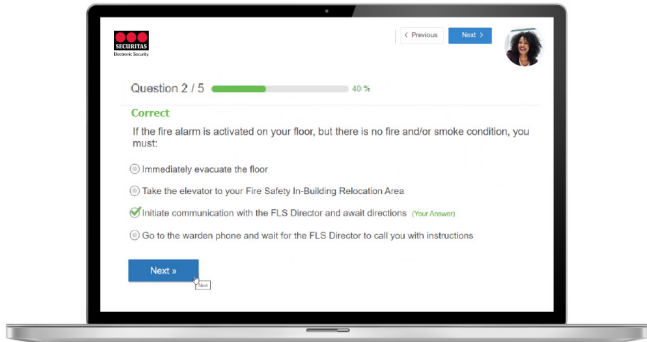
SECURITAS
Electronic Security

< Previous

Next >

Question 2 / 5

40 %

Correct

If the fire alarm is activated on your floor, but there is no fire and/or smoke condition, you must:

Immediately evacuate the floor

Take the elevator to your Fire Safety In-Building Relocation Area

Initiate communication with the FLS Director and await directions (Your Answer)

Go to the warden phone and wait for the FLS Director to call you with instructions

Next »

Next